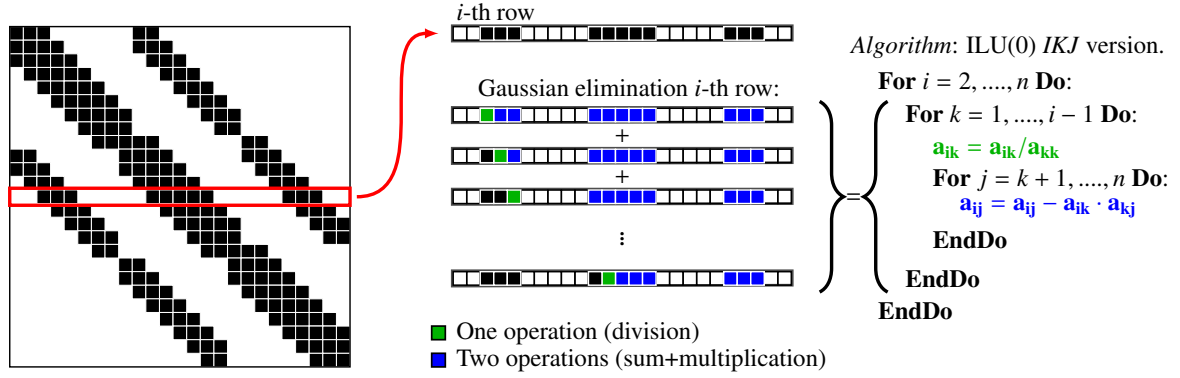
*i*-th row

Gaussian elimination *i*-th row:

+

+

⋮

One operation (division)

Two operations (sum+multiplication)

*Algorithm*: ILU(0) *IKJ* version.

**For** $i = 2, ...., n$ **Do**:

**For** $k = 1, ...., i - 1$ **Do**:

$\mathbf{a_{ik} = a_{ik}/a_{kk}}$

**For** $j = k + 1, ...., n$ **Do**:

$\mathbf{a_{ij} = a_{ij} - a_{ik} \cdot a_{kj}}$

**EndDo**

**EndDo**

**EndDo**